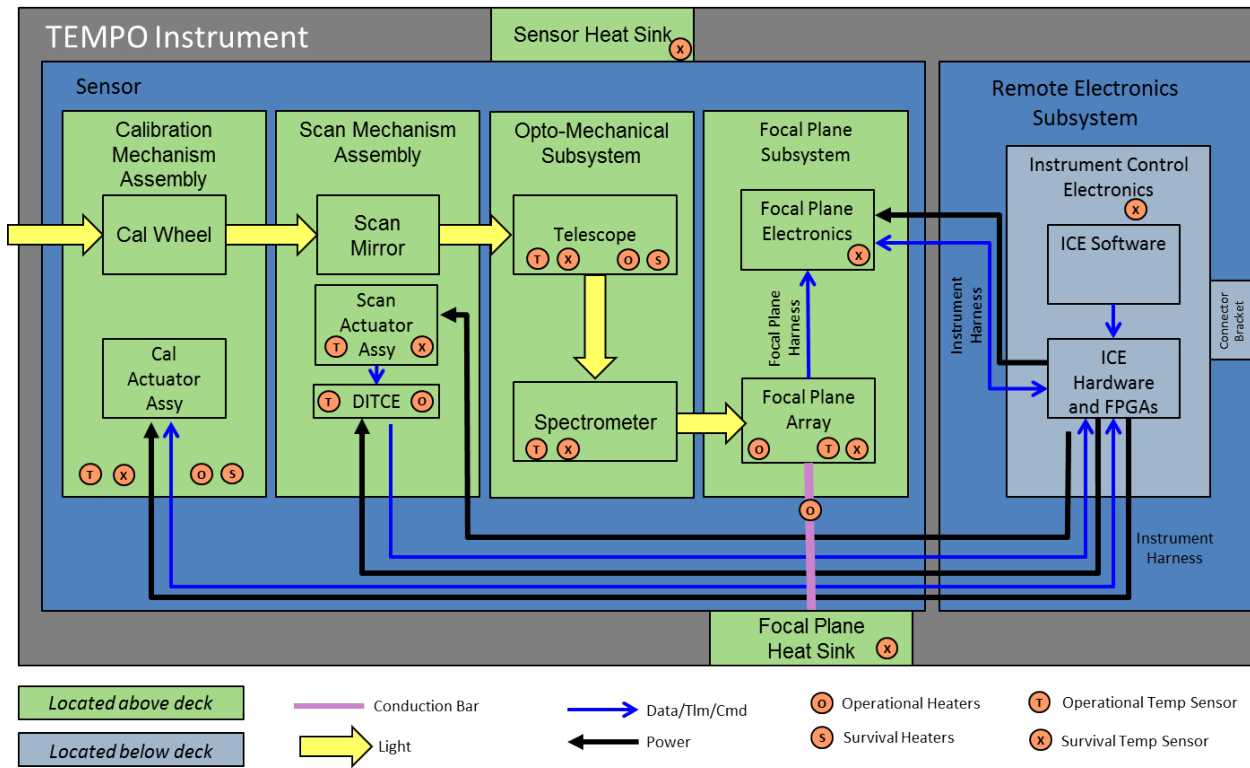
TEMPO Instrument

Sensor Heat Sink X

Sensor

Calibration Mechanism Assembly

Cal Wheel

Cal Actuator Assy

T X O S

Scan Mechanism Assembly

Scan Mirror

Scan Actuator Assy T X

T DITCE O

Opto-Mechanical Subsystem

Telescope T X O S

Spectrometer T X

Focal Plane Subsystem

Focal Plane Electronics X

Focal Plane Harness

Focal Plane Array O T X

O

Remote Electronics Subsystem

Instrument Control Electronics X

ICE Software

Instrument Harness

ICE Hardware and FPGAs

Connector Bracket

Instrument Harness

Focal Plane Heat Sink X

Located above deck

Located below deck

Conduction Bar

Light

Data/Tlm/Cmd

Power

O Operational Heaters

S Survival Heaters

T Operational Temp Sensor

X Survival Temp Sensor